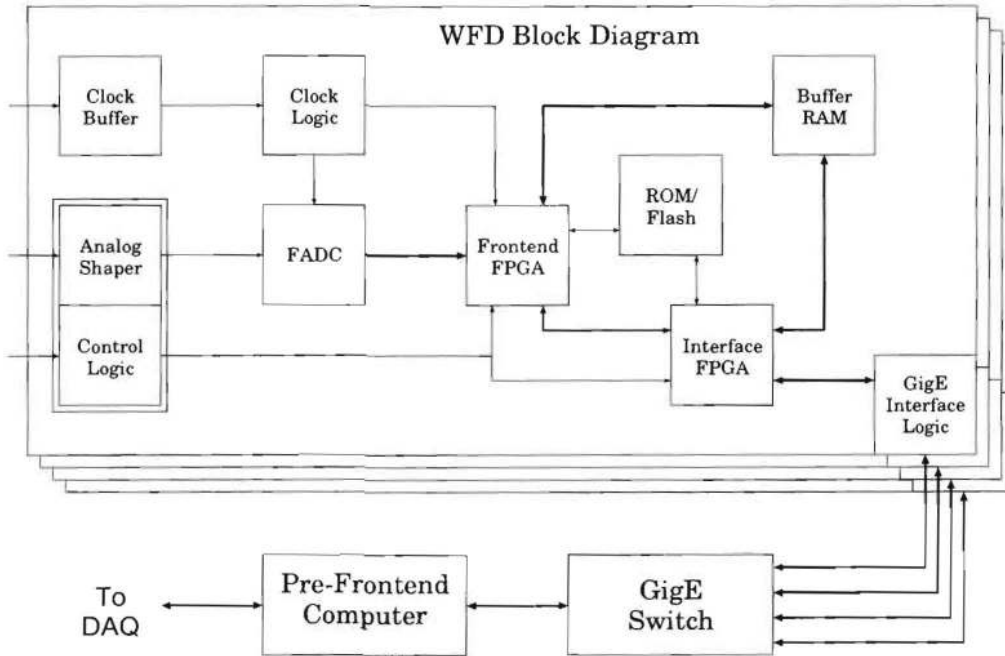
WFD Block Diagram

Clock Buffer

Clock Logic

Buffer RAM

ROM/ Flash

Analog Shaper

FADC

Frontend FPGA

Control Logic

Interface FPGA

GigE Interface Logic

To DAQ

Pre-Frontend Computer

GigE Switch